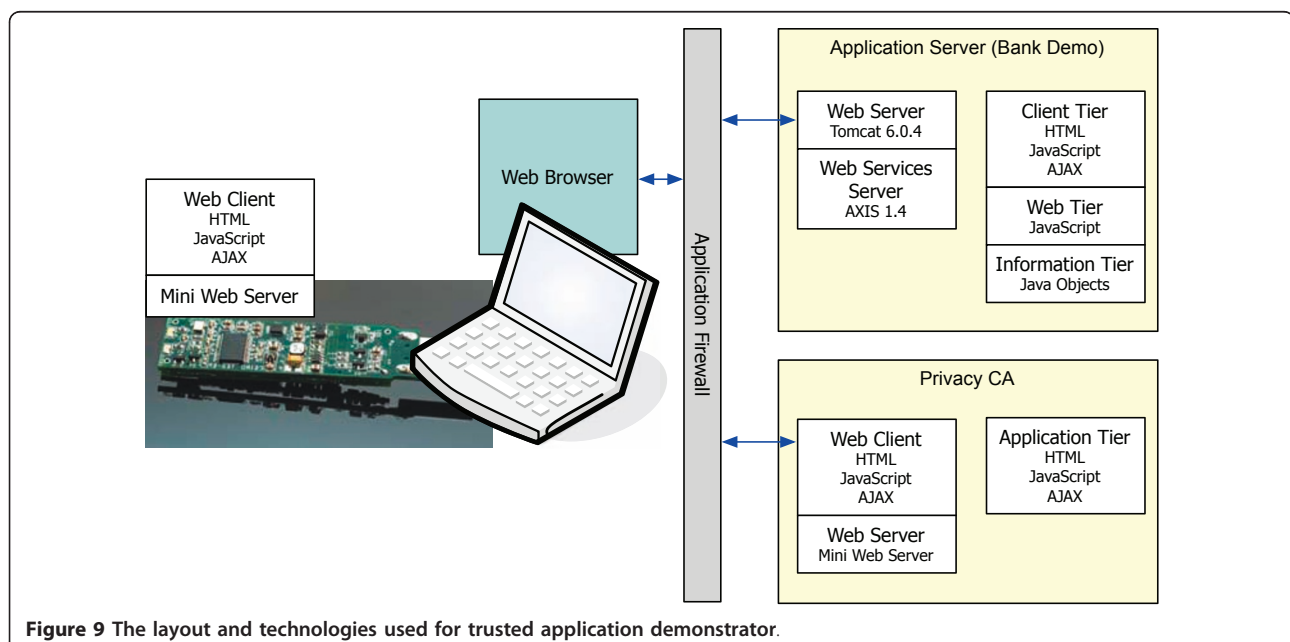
Web Client
HTML
JavaScript
AJAX

Mini Web Server

Web Browser

Application Firewall

Application Server (Bank Demo)

Web Server
Tomcat 6.0.4

Web Services Server
AXIS 1.4

Client Tier
HTML
JavaScript
AJAX

Web Tier
JavaScript

Information Tier
Java Objects

Privacy CA

Web Client
HTML
JavaScript
AJAX

Web Server
Mini Web Server

Application Tier
HTML
JavaScript
AJAX

**Figure 9 The layout and technologies used for trusted application demonstrator**.